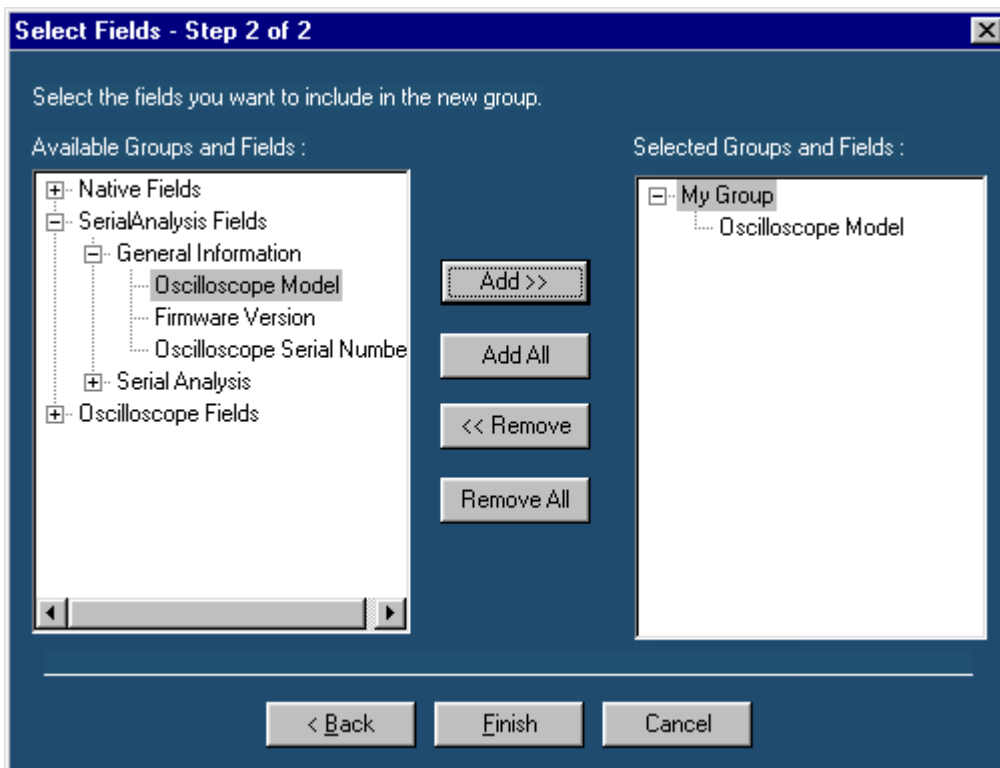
Select Fields - Step 2 of 2

Select the fields you want to include in the new group.

Available Groups and Fields :

Native Fields
SerialAnalysis Fields
General Information
Oscilloscope Model
Firmware Version
Oscilloscope Serial Numbe
Serial Analysis
Oscilloscope Fields

Add >>

Add All

<< Remove

Remove All

Selected Groups and Fields :

My Group
Oscilloscope Model

< Back

Finish

Cancel